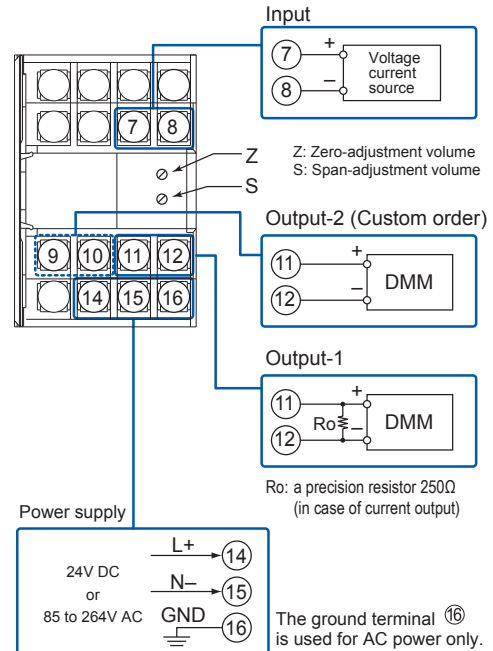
Input

7
+
–
8
Voltage current source

7 8

Z
S

Z: Zero-adjustment volume
S: Span-adjustment volume

Output-2 (Custom order)

9 10 11 12
14 15 16

11
+
–
12
DMM

Output-1

11
+
Ro
–
12
DMM

Ro: a precision resistor 250Ω (in case of current output)

Power supply

24V DC
or
85 to 264V AC

L+ 14
N– 15
GND 16

The ground terminal ⑯ is used for AC power only.